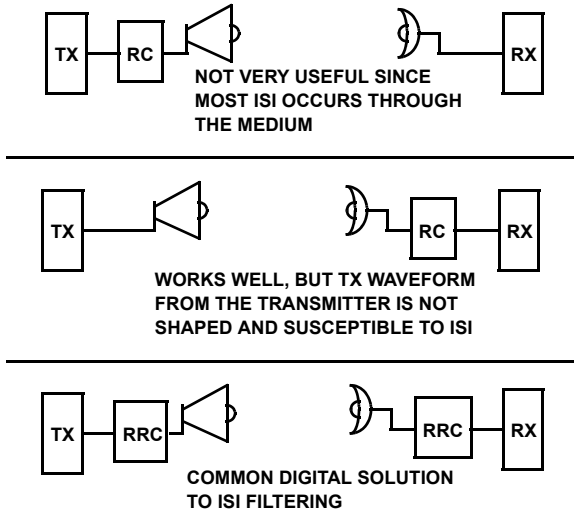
TX

RC

RX

NOT VERY USEFUL SINCE MOST ISI OCCURS THROUGH THE MEDIUM

TX

RC

RX

WORKS WELL, BUT TX WAVEFORM FROM THE TRANSMITTER IS NOT SHAPED AND SUSCEPTIBLE TO ISI

TX

RRC

RRC

RX

COMMON DIGITAL SOLUTION TO ISI FILTERING